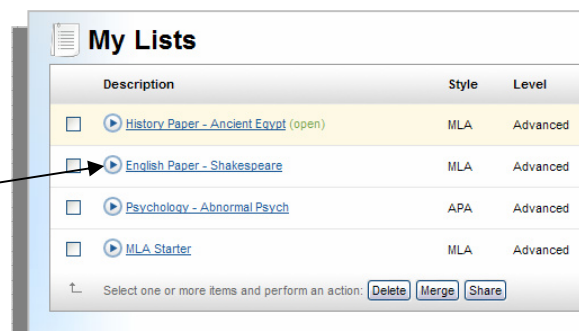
My Lists

| | Description | Style | Level |
|---|---|---|---|
| | History Paper - Ancient Egypt (open) | MLA | Advanced |
| | English Paper - Shakespeare | MLA | Advanced |
| | Psychology - Abnormal Psych | APA | Advanced |
| | MLA Starter | MLA | Advanced |

Select one or more items and perform an action: Delete Merge Share